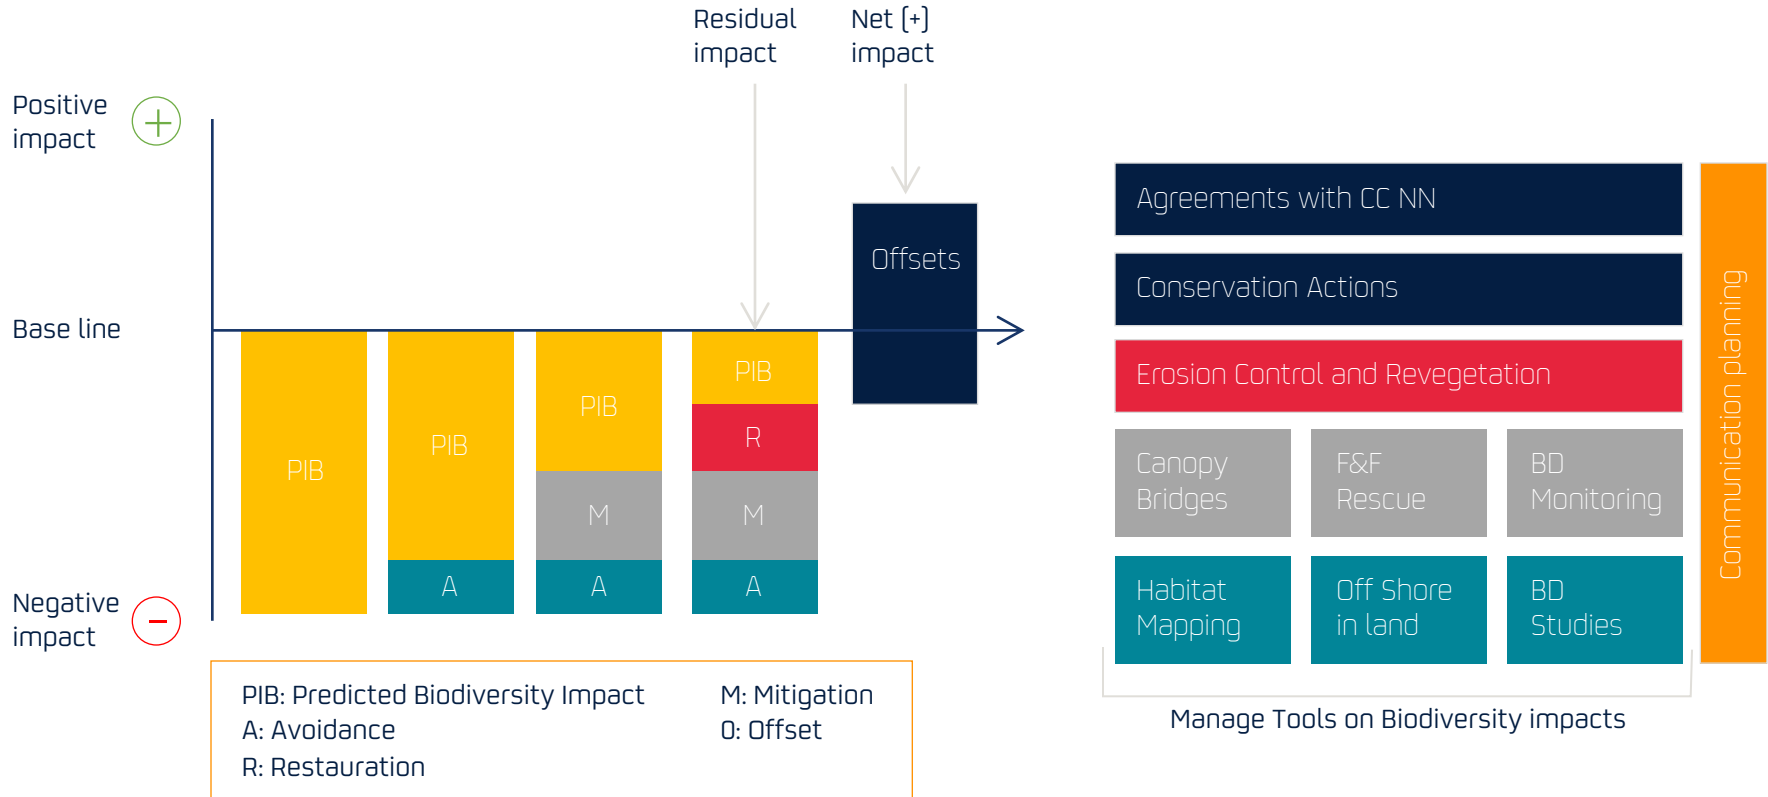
Residual impact

Net (+) impact

Positive impact

Base line

Negative impact

PIB

PIB

A

PIB

M

A

PIB

R

M

A

Offsets

PIB: Predicted Biodiversity Impact
A: Avoidance
R: Restauration

M: Mitigation
O: Offset

Agreements with CC NN

Conservation Actions

Erosion Control and Revegetation

Canopy Bridges

F&F Rescue

BD Monitoring

Habitat Mapping

Off Shore in land

BD Studies

Communication planning

Manage Tools on Biodiversity impacts